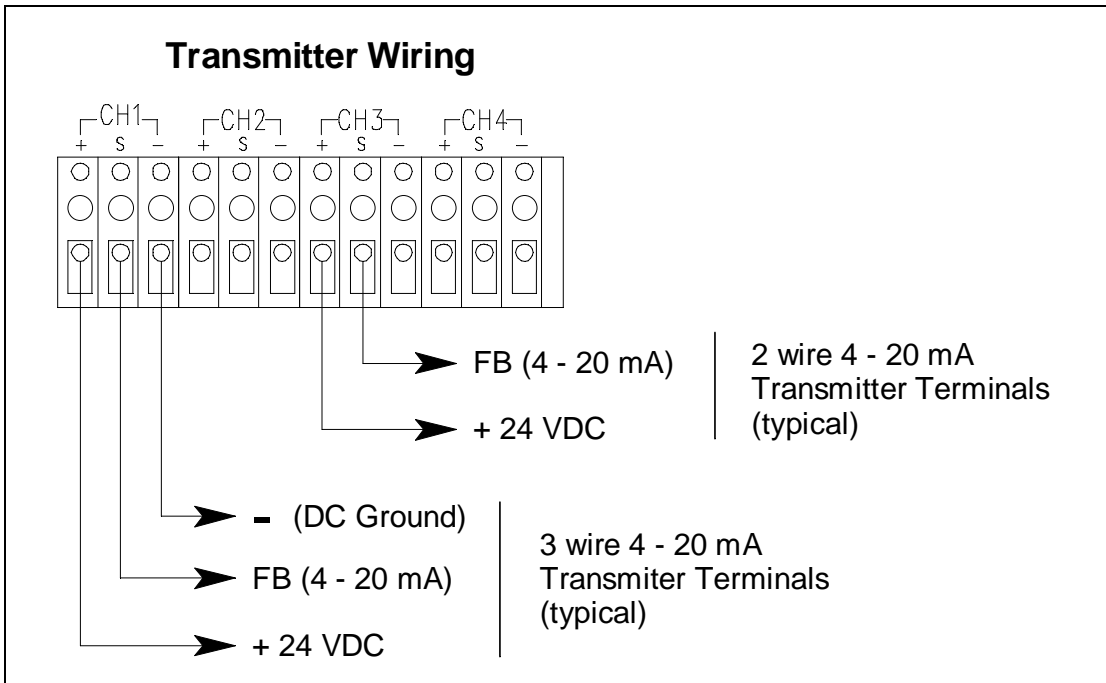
Transmitter Wiring

CH1
+ S −
CH2
+ S −
CH3
+ S −
CH4
+ S −

FB (4 - 20 mA)

+ 24 VDC

2 wire 4 - 20 mA Transmitter Terminals (typical)

- (DC Ground)

FB (4 - 20 mA)

+ 24 VDC

3 wire 4 - 20 mA Transmiter Terminals (typical)